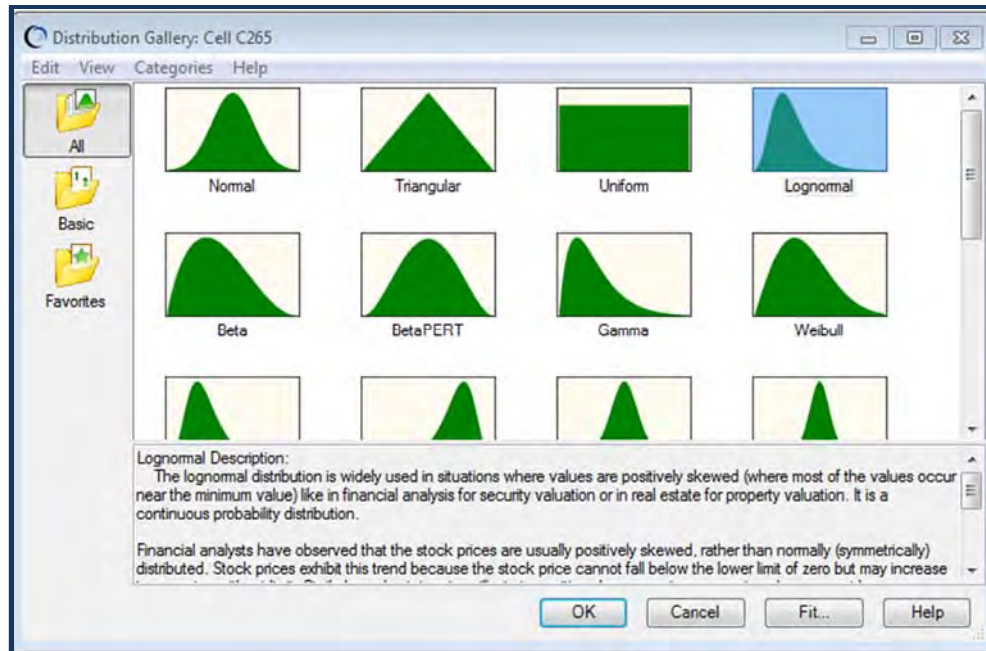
Distribution Gallery: Cell C265

Edit View Categories Help

All

Basic

Favorites

Normal

Triangular

Uniform

Lognormal

Beta

BetaPERT

Gamma

Weibull

Lognormal Description:
The lognormal distribution is widely used in situations where values are positively skewed (where most of the values occur near the minimum value) like in financial analysis for security valuation or in real estate for property valuation. It is a continuous probability distribution.

Financial analysts have observed that the stock prices are usually positively skewed, rather than normally (symmetrically) distributed. Stock prices exhibit this trend because the stock price cannot fall below the lower limit of zero but may increase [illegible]

OK

Cancel

Fit...

Help